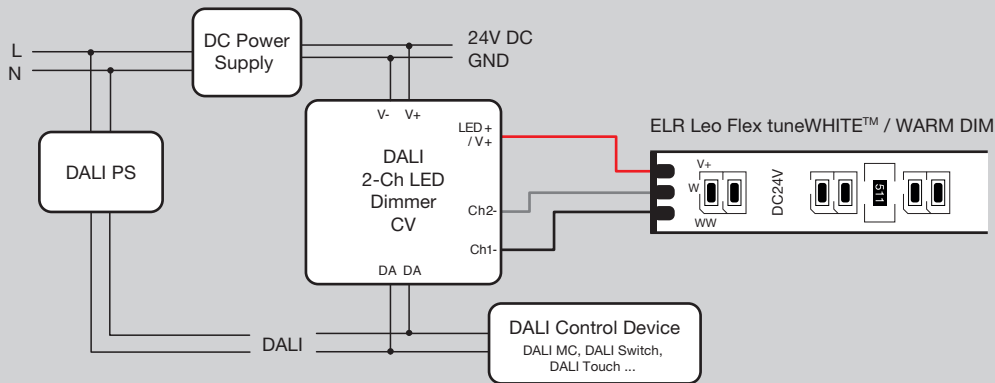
L
N

DC Power Supply

24V DC
GND

DALI PS

V- V+

LED + / V+

DALI 2-Ch LED Dimmer CV

Ch2-

Ch1-

DA DA

ELR Leo Flex tuneWHITE$^{TM}$ / WARM DIM

V+
W
WW

DC24V

511

DALI

DALI Control Device
DALI MC, DALI Switch, DALI Touch ...